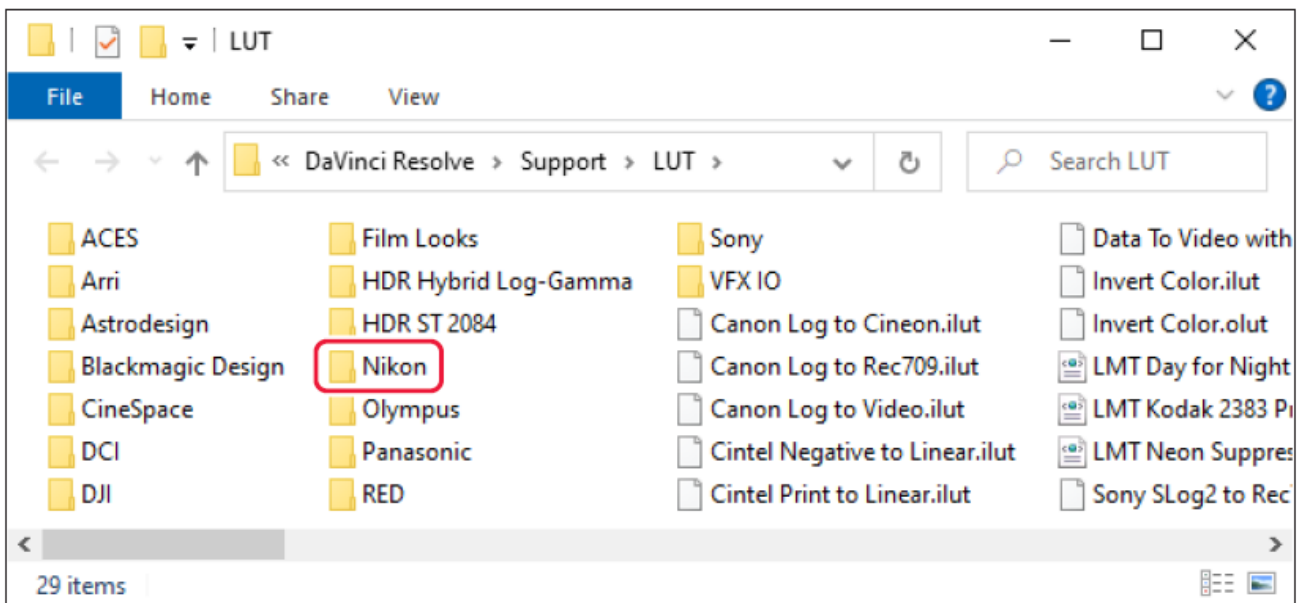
LUT

File Home Share View

« DaVinci Resolve › Support › LUT ›

Search LUT

ACES
Arri
Astrodesign
Blackmagic Design
CineSpace
DCI
DJI

Film Looks
HDR Hybrid Log-Gamma
HDR ST 2084
Nikon
Olympus
Panasonic
RED

Sony
VFX IO
Canon Log to Cineon.ilut
Canon Log to Rec709.ilut
Canon Log to Video.ilut
Cintel Negative to Linear.ilut
Cintel Print to Linear.ilut

Data To Video with
Invert Color.ilut
Invert Color.olut
LMT Day for Night
LMT Kodak 2383 Pı
LMT Neon Suppres
Sony SLog2 to Rec

29 items